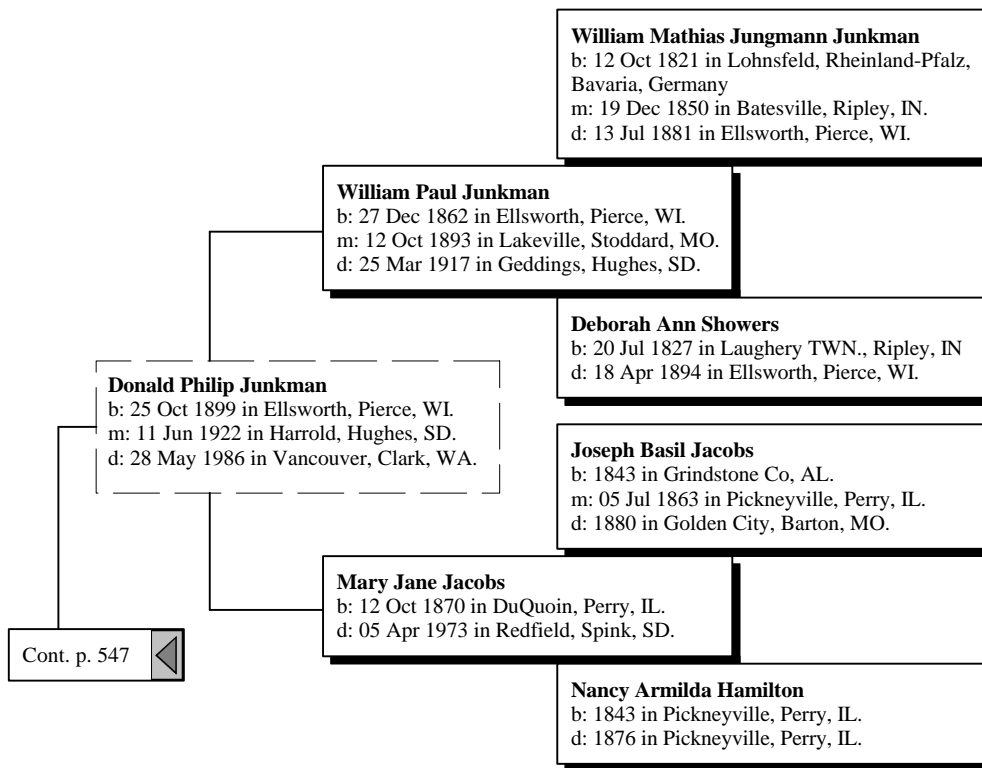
**William Mathias Jungmann Junkman**
b: 12 Oct 1821 in Lohnsfeld, Rheinland-Pfalz, Bavaria, Germany
m: 19 Dec 1850 in Batesville, Ripley, IN.
d: 13 Jul 1881 in Ellsworth, Pierce, WI.

**William Paul Junkman**
b: 27 Dec 1862 in Ellsworth, Pierce, WI.
m: 12 Oct 1893 in Lakeville, Stoddard, MO.
d: 25 Mar 1917 in Geddings, Hughes, SD.

**Deborah Ann Showers**
b: 20 Jul 1827 in Laughery TWN., Ripley, IN
d: 18 Apr 1894 in Ellsworth, Pierce, WI.

**Donald Philip Junkman**
b: 25 Oct 1899 in Ellsworth, Pierce, WI.
m: 11 Jun 1922 in Harrold, Hughes, SD.
d: 28 May 1986 in Vancouver, Clark, WA.

**Joseph Basil Jacobs**
b: 1843 in Grindstone Co, AL.
m: 05 Jul 1863 in Pickneyville, Perry, IL.
d: 1880 in Golden City, Barton, MO.

**Mary Jane Jacobs**
b: 12 Oct 1870 in DuQuoin, Perry, IL.
d: 05 Apr 1973 in Redfield, Spink, SD.

Cont. p. 547

**Nancy Armilda Hamilton**
b: 1843 in Pickneyville, Perry, IL.
d: 1876 in Pickneyville, Perry, IL.